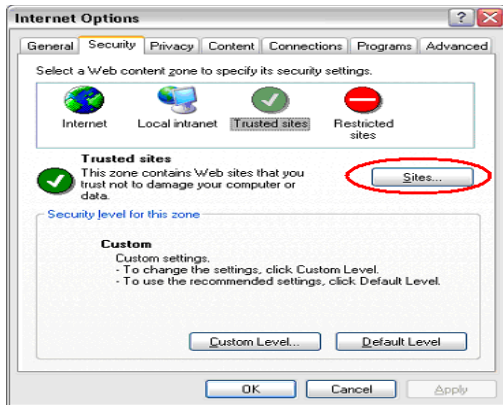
Internet Options

?

X

General | Security | Privacy | Content | Connections | Programs | Advanced

Select a Web content zone to specify its security settings.

Internet

Local intranet

Trusted sites

Restricted sites

Trusted sites

This zone contains Web sites that you trust not to damage your computer or data.

Sites...

Security level for this zone

Custom

Custom settings.
- To change the settings, click Custom Level.
- To use the recommended settings, click Default Level.

Custom Level...

Default Level

OK

Cancel

Apply